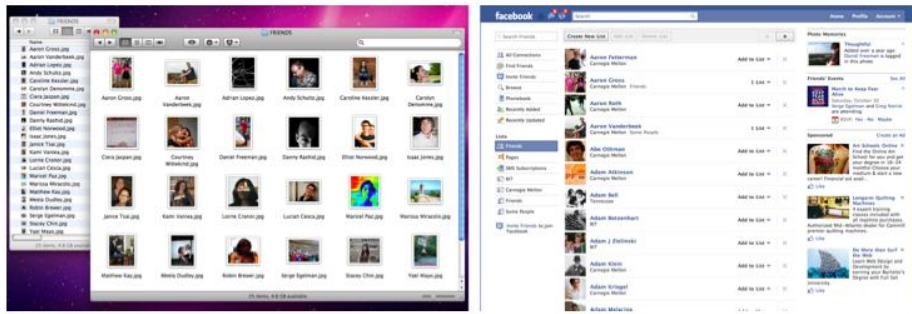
FRIENDS

Name
Aaron Gross.jpg
Aaron Vanderbeek.jpg
Adrian Lopez.jpg
Andy Schultz.jpg
Caroline Kessler.jpg
Carolyn Densmore.jpg
Clara Jaspan.jpg
Courtney Wittekind.jpg
Daniel Freeman.jpg
Danny Rashid.jpg
Elliot Norwood.jpg
Isaac Jones.jpg
Janice Tsai.jpg
Kami Vaniea.jpg
Lorrie Cranor.jpg
Lucian Cesca.jpg
Manuel Paz.jpg
Marissa Miracolo.jpg
Matthew Kay.jpg
Meela Dudley.jpg
Robin Brewer.jpg
Serge Egelman.jpg
Stacey Chin.jpg
Yael Mayo.jpg

25 items, 4.6 GB available

FRIENDS

Aaron Gross.jpg
Aaron Vanderbeek.jpg
Adrian Lopez.jpg
Andy Schultz.jpg
Caroline Kessler.jpg
Carolyn Densmore.jpg
Clara Jaspan.jpg
Courtney Wittekind.jpg
Daniel Freeman.jpg
Danny Rashid.jpg
Elliot Norwood.jpg
Isaac Jones.jpg
Janice Tsai.jpg
Kami Vaniea.jpg
Lorrie Cranor.jpg
Lucian Cesca.jpg
Manuel Paz.jpg
Marissa Miracolo.jpg
Matthew Kay.jpg
Meela Dudley.jpg
Robin Brewer.jpg
Serge Egelman.jpg
Stacey Chin.jpg
Yael Mayo.jpg

25 items, 4.6 GB available

facebook
Search
Home Profile Account

Search Friends
Create New List

All Connections
Find Friends
Invite Friends
Browse
Phonebook
Recently Added
Recently Updated

Lists
Friends
Pages
SMS Subscriptions
NT
Carnegie Mellon
Friends
Some People

Invite friends to join Facebook

Aaron Fetterman
Carnegie Mellon
Aaron Gross
Carnegie Mellon · Friends
Aaron Roth
Carnegie Mellon
Aaron Vanderbeek
Carnegie Mellon · Some People
Abe Othman
Carnegie Mellon
Adam Atkinson
Carnegie Mellon
Adam Bell
Tennessee
Adam Betzenhart
NT
Adam J Zielinski
Carnegie Mellon
Adam Klein
Carnegie Mellon
Adam Kriegel
Carnegie Mellon
Adam Melarise

Add to List
1 List
Add to List
Add to List
1 List
Add to List
Add to List
Add to List
Add to List
Add to List
Add to List
Add to List

Photo Memories
Thoughtful
with Daniel Freeman is tagged in this photo

Friends' Events
See All
March to Keep Fear Alive
Saturday, October 30
Yes · Maybe · No

Sponsored
Create an Ad
Art Schools Online
Find the Online Art School for you and get your degree in 14-24 months! Choose your specialty and start a new career! Financial aid available...
Like

Longarm Quilting Machines
Longarm training included with all machine purchases. Shop at Gammill premier quilting machines.
Like

Do More than Surf the Web
Learn Web Design and Development by earning your Bachelor's Degree with Full Sail University.
Like